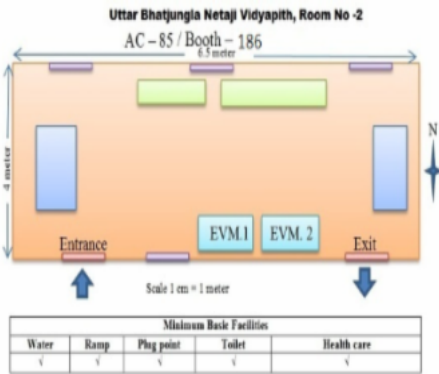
Uttar Bhatjungla Netaji Vidyapith, Room No -2

AC – 85 / Booth – 186

6.5 meter

4 meter

N

EVM.1

EVM. 2

Entrance

Exit

Scale 1 cm = 1 meter

| Minimum Basic Facilities | | | | |
|---|---|---|---|---|
| Water | Ramp | Plug point | Toilet | Health care |
| √ | √ | √ | √ | √ |